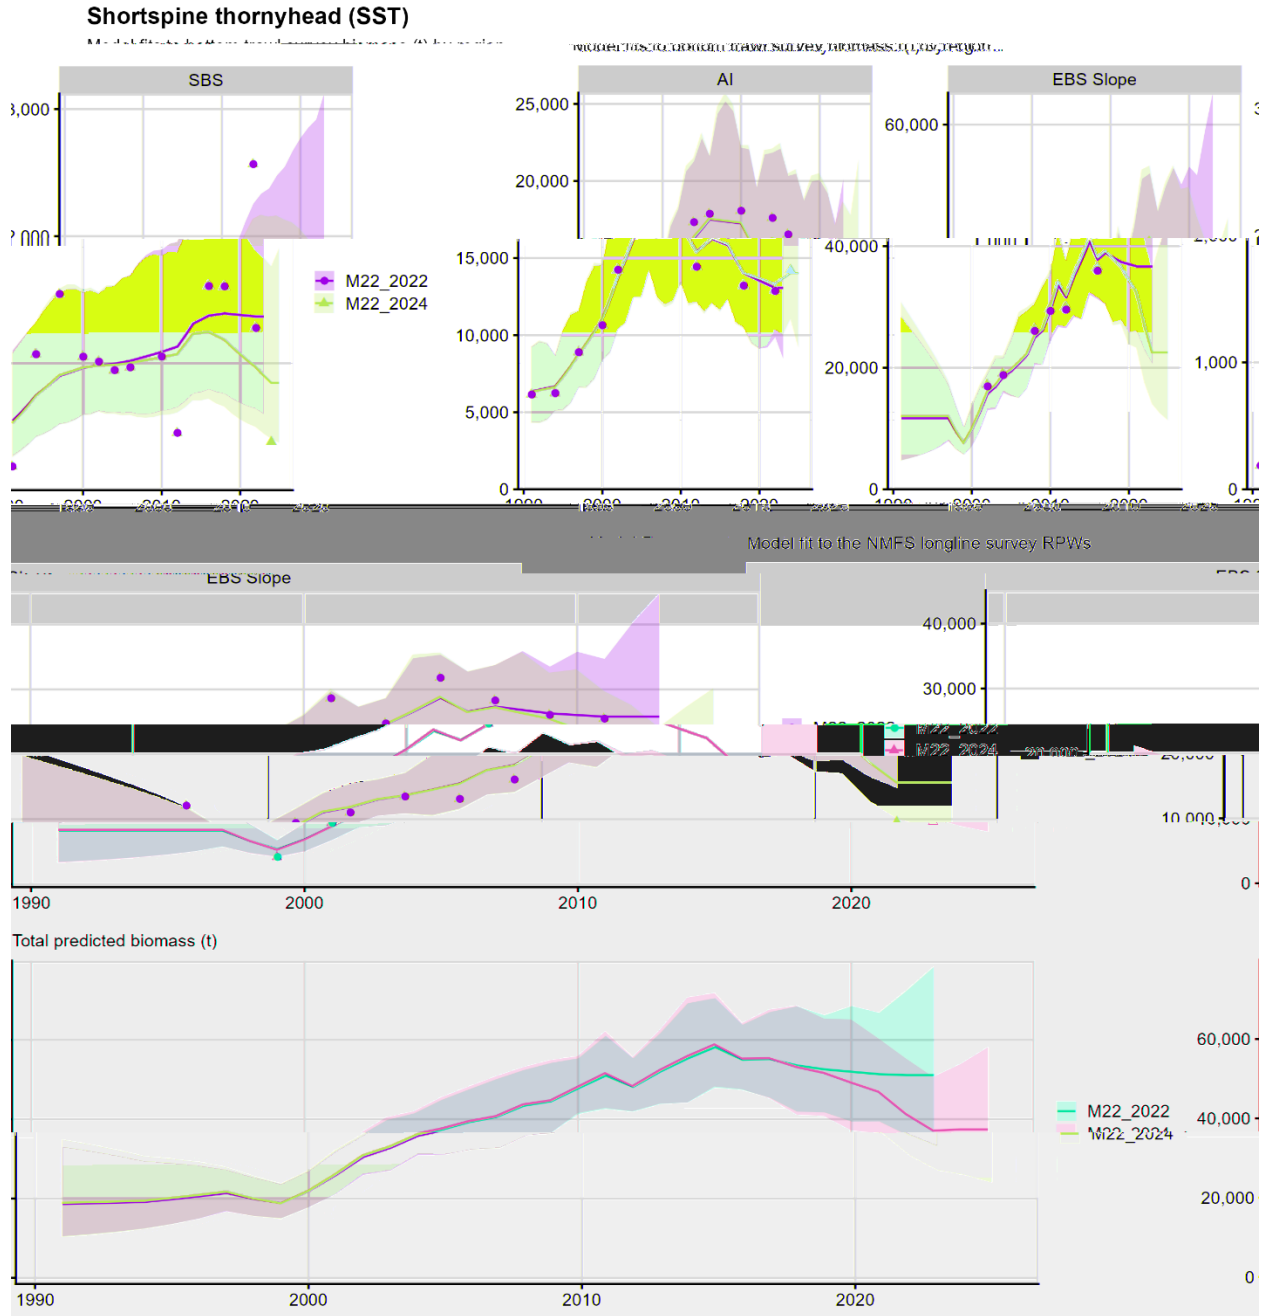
Shortspine thornyhead (SST)

SBS

AI

EBS Slope

3,000

2,000

25,000

20,000

60,000

M22_2022
M22_2024

15,000

10,000

5,000

0

40,000

20,000

0

1,000

0

Model fit to the NMFS longline survey RPWs

EBS Slope

40,000

30,000

M22_2022
M22_2024

10,000

0

1990

2000

2010

2020

Total predicted biomass (t)

60,000

40,000

20,000

0

M22_2022
M22_2024

1990

2000

2010

2020